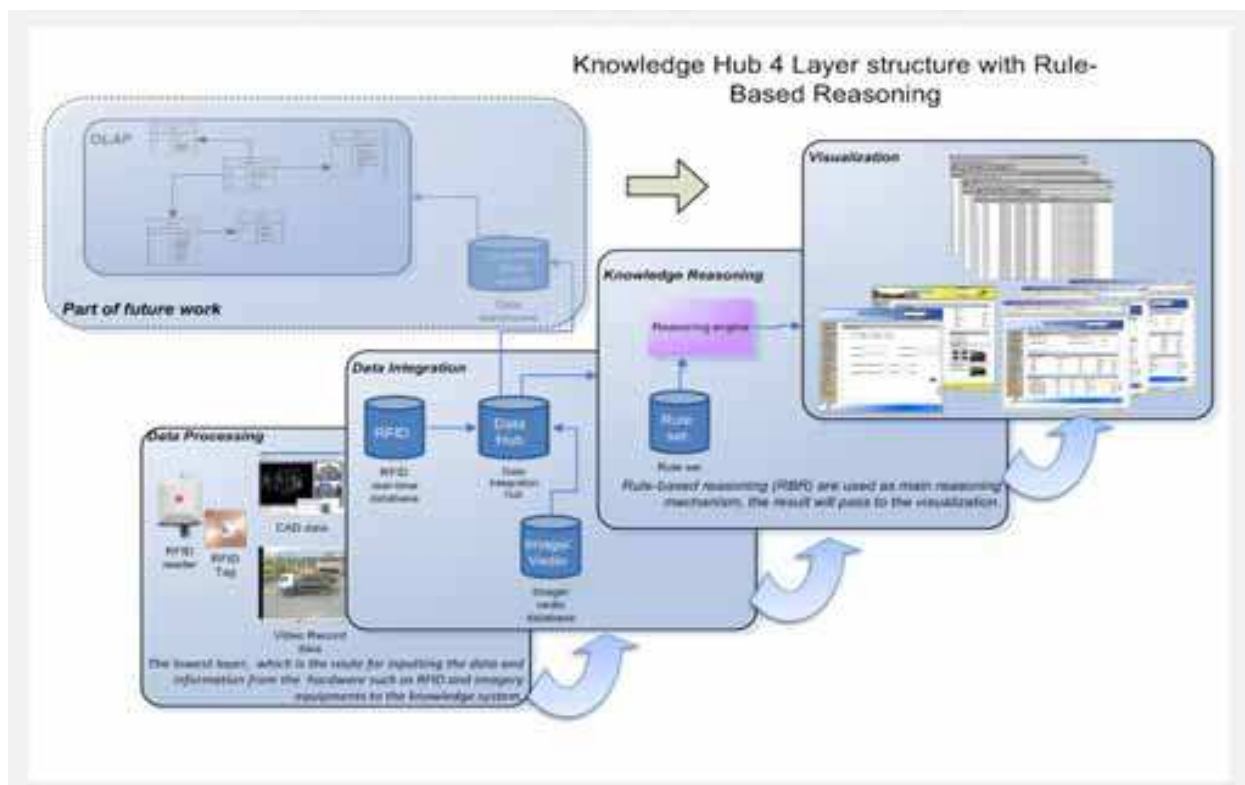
Knowledge Hub 4 Layer structure with Rule-Based Reasoning

OLAP

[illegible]

Data warehouse

Part of future work

Visualization

Knowledge Reasoning

Reasoning engine

Rule set

Rule set

Rule-based reasoning (RBR) are used as main reasoning mechanism, the result will pass to the visualization.

Data Integration

RFID

RFID real-time database

Data Hub

Data Integration Hub

Image/ Video

Image/ video database

Data Processing

RFID reader

RFID Tag

CAD data

Video Record Data

The lowest layer, which is the route for inputting the data and information from the hardware such as RFID and imagery equipments to the knowledge system.